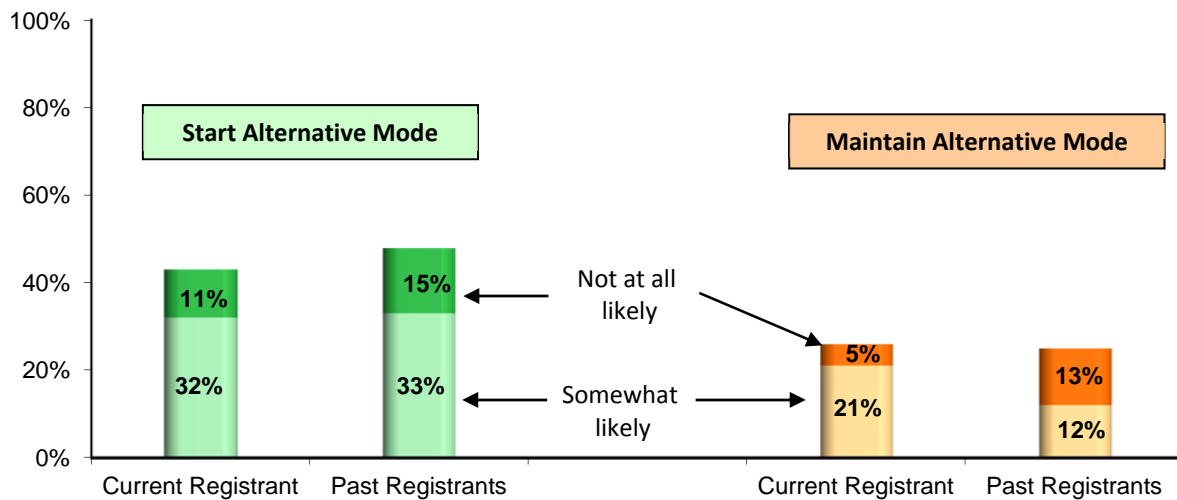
100%
80%
60%
40%
20%
0%

Start Alternative Mode

Maintain Alternative Mode

11%
32%
15%
33%

Not at all likely

Somewhat likely

5%
21%
13%
12%

Current Registrant
Past Registrants
Current Registrant
Past Registrants